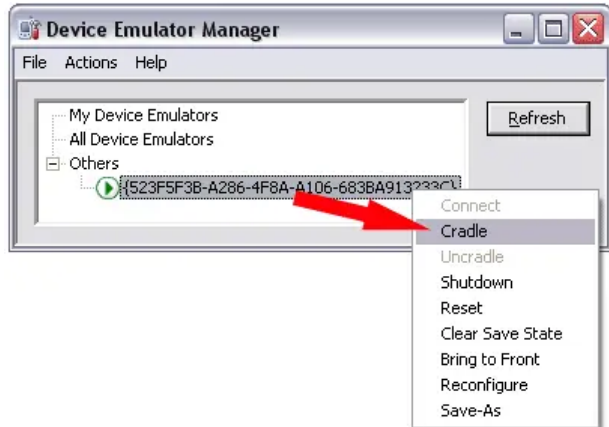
Device Emulator Manager

File Actions Help

My Device Emulators
All Device Emulators
Others
{523F5F3B-A286-4F8A-A106-683BA913233C}

Refresh

Connect
Cradle
Uncradle
Shutdown
Reset
Clear Save State
Bring to Front
Reconfigure
Save-As